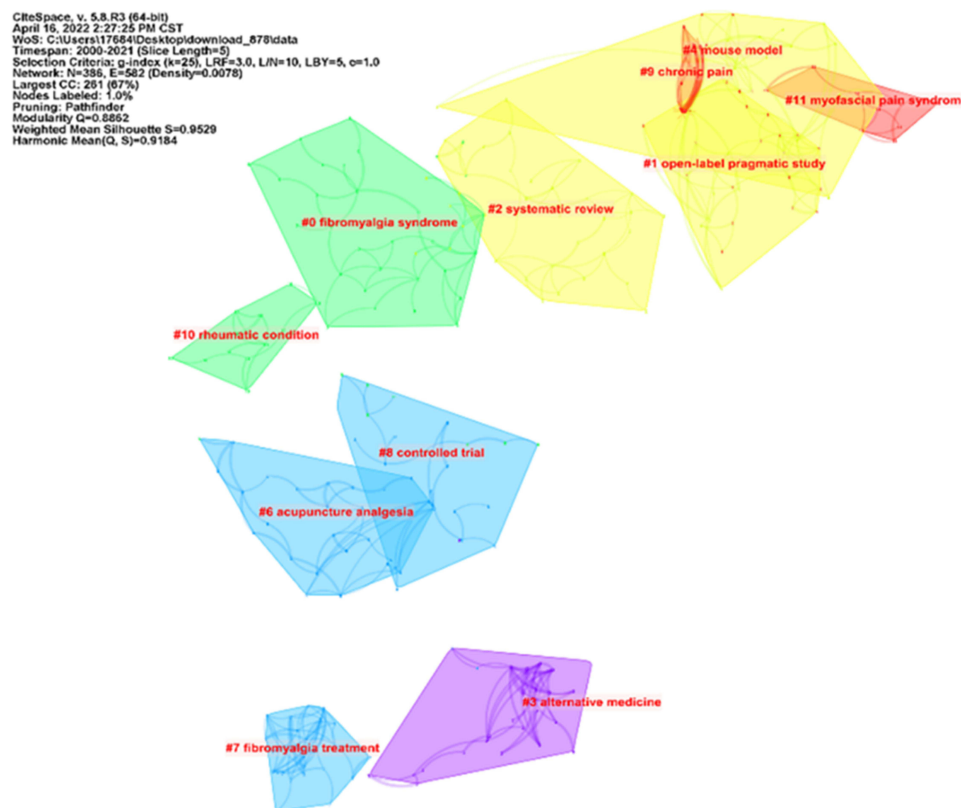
CiteSpace, v. 5.8.R3 (64-bit)
April 16, 2022 2:27:25 PM CST
WoS: C:\Users\17684\Desktop\download_878\data
Timespan: 2000-2021 (Slice Length=5)
Selection Criteria: g-index (k=25), LRF=3.0, L/N=10, LBY=5, e=1.0
Network: N=386, E=582 (Density=0.0078)
Largest CC: 261 (67%)
Nodes Labeled: 1.0%
Pruning: Pathfinder
Modularity Q=0.8862
Weighted Mean Silhouette S=0.9529
Harmonic Mean(Q, S)=0.9184

#4 mouse model
#9 chronic pain
#11 myofascial pain syndrom
#1 open-label pragmatic study
#0 fibromyalgia syndrome
#2 systematic review
#10 rheumatic condition
#8 controlled trial
#6 acupuncture analgesia
#3 alternative medicine
#7 fibromyalgia treatment